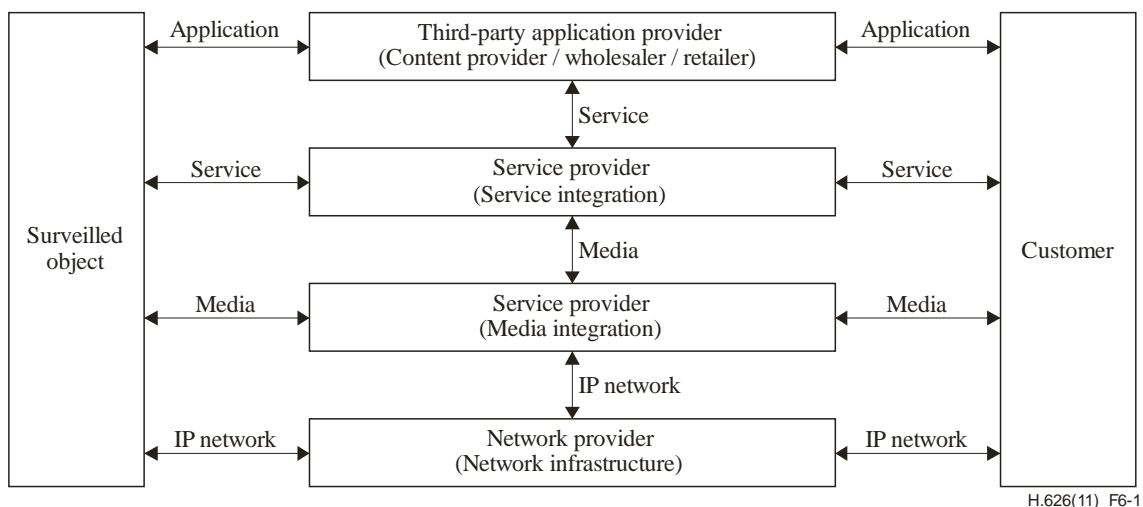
Surveilled object

Application

Third-party application provider (Content provider / wholesaler / retailer)

Application

Service

Service

Service provider (Service integration)

Service

Media

Media

Service provider (Media integration)

Media

IP network

IP network

Network provider (Network infrastructure)

IP network

Customer

H.626(11) F6-1